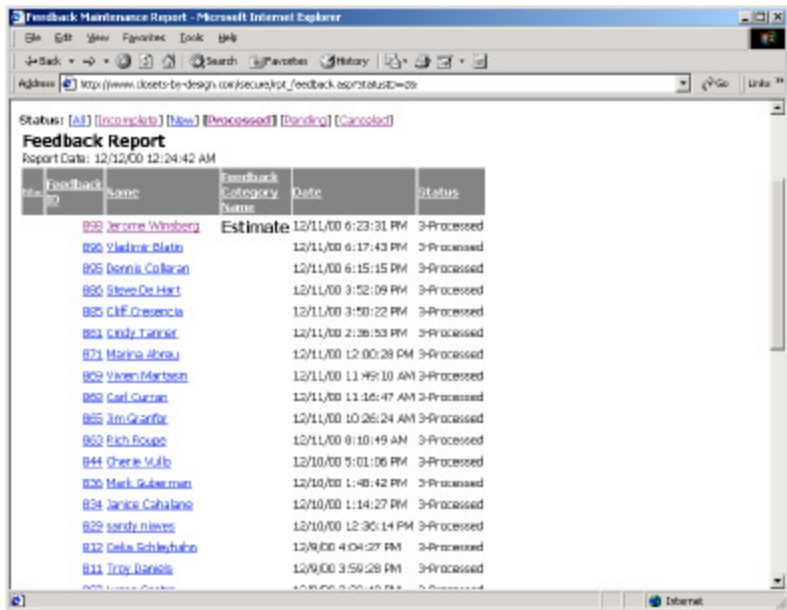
Feedback Maintenance Report - Microsoft Internet Explorer

File Edit View Favorites Tools Help

Back Search Favorites History

Address http://www.closets-by-design.com/secure/rpt_feedback.asp?statusID=2&

Go Links

Status: [All] [Incomplete] [New] [Processed] [Pending] [Canceled]

Feedback Report

Report Date: 12/12/00 12:24:42 AM

| No. | Feedback ID | Name | Feedback Category Name | Date | Status |
|---|---|---|---|---|---|
| | 898 | Jerome Winsberg | Estimate | 12/11/00 6:23:31 PM | 3-Processed |
| | 896 | Vladimir Blatin | | 12/11/00 6:17:43 PM | 3-Processed |
| | 895 | Dennis Collaran | | 12/11/00 6:15:15 PM | 3-Processed |
| | 886 | Steve De Hart | | 12/11/00 3:52:09 PM | 3-Processed |
| | 885 | Cliff Crevencia | | 12/11/00 3:50:22 PM | 3-Processed |
| | 881 | Cindy Tanner | | 12/11/00 2:36:53 PM | 3-Processed |
| | 871 | Marina Abrau | | 12/11/00 12:00:28 PM | 3-Processed |
| | 869 | Vivien Martssn | | 12/11/00 11:49:10 AM | 3-Processed |
| | 862 | Carl Curran | | 12/11/00 11:16:47 AM | 3-Processed |
| | 865 | Jim Granfor | | 12/11/00 10:26:24 AM | 3-Processed |
| | 863 | Rich Roupe | | 12/11/00 8:10:49 AM | 3-Processed |
| | 844 | Cherie Vullo | | 12/10/00 5:01:06 PM | 3-Processed |
| | 836 | Mark Guberman | | 12/10/00 1:48:42 PM | 3-Processed |
| | 834 | Janice Cahalane | | 12/10/00 1:14:27 PM | 3-Processed |
| | 829 | sandy nieves | | 12/10/00 12:30:14 PM | 3-Processed |
| | 812 | Celia Schleyhahn | | 12/9/00 4:04:27 PM | 3-Processed |
| | 811 | Troy Daniels | | 12/9/00 3:59:28 PM | 3-Processed |
| | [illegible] | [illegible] | | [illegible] | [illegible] |

Internet